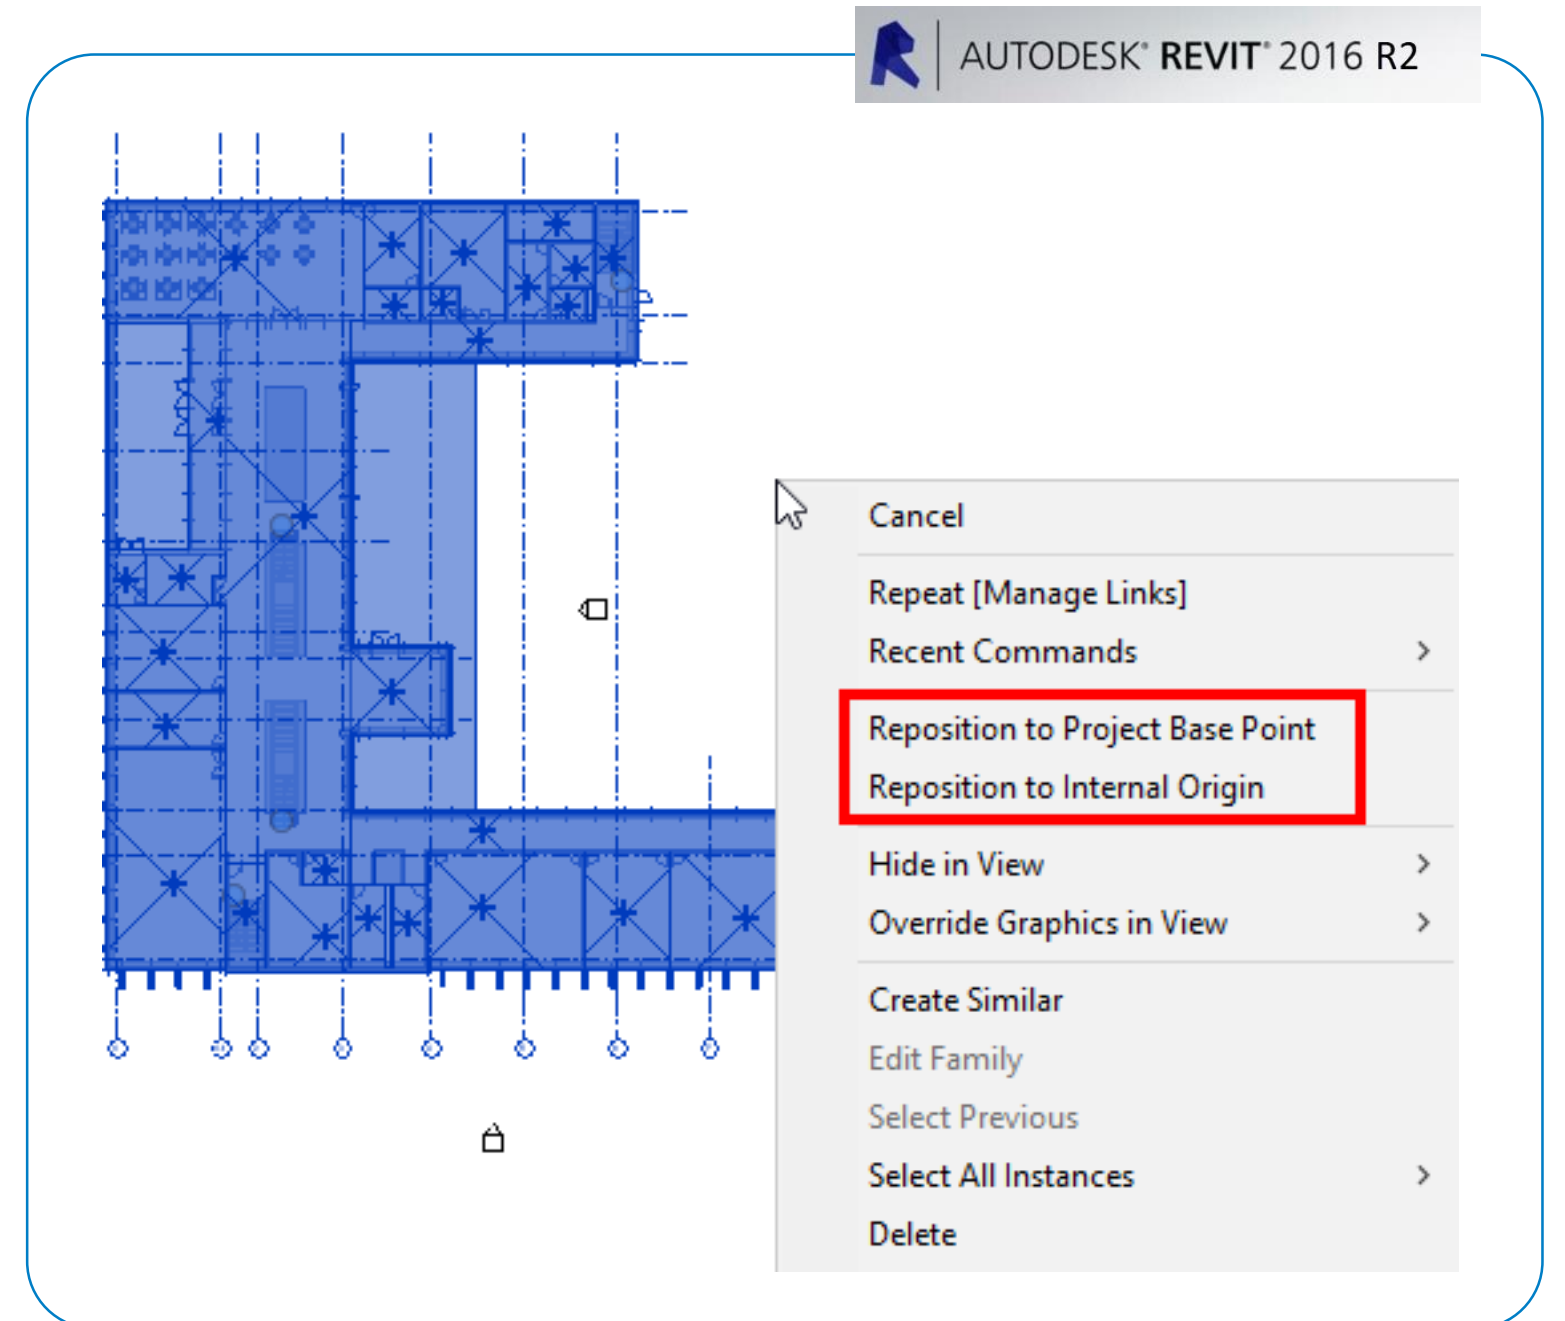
AUTODESK® REVIT® 2016 R2

Cancel

Repeat [Manage Links]

Recent Commands

Reposition to Project Base Point

Reposition to Internal Origin

Hide in View

Override Graphics in View

Create Similar

Edit Family

Select Previous

Select All Instances

Delete